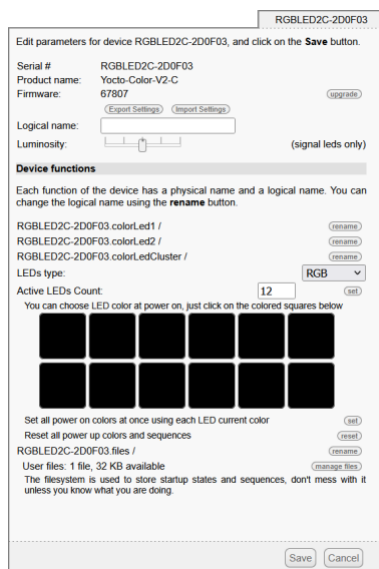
RGBLED2C-2D0F03

Edit parameters for device RGBLED2C-2D0F03, and click on the **Save** button.

Serial # RGBLED2C-2D0F03
Product name: Yocto-Color-V2-C
Firmware: 67807 upgrade

Export Settings Import Settings

Logical name:
Luminosity: (signal leds only)

**Device functions**

Each function of the device has a physical name and a logical name. You can change the logical name using the **rename** button.

RGBLED2C-2D0F03.colorLed1 / rename
RGBLED2C-2D0F03.colorLed2 / rename
RGBLED2C-2D0F03.colorLedCluster / rename
LEDs type: RGB
Active LEDs Count: 12 set
You can choose LED color at power on, just click on the colored squares below

Set all power on colors at once using each LED current color set
Reset all power up colors and sequences reset
RGBLED2C-2D0F03.files / rename
User files: 1 file, 32 KB available manage files
The filesystem is used to store startup states and sequences, don't mess with it unless you know what you are doing.

Save Cancel